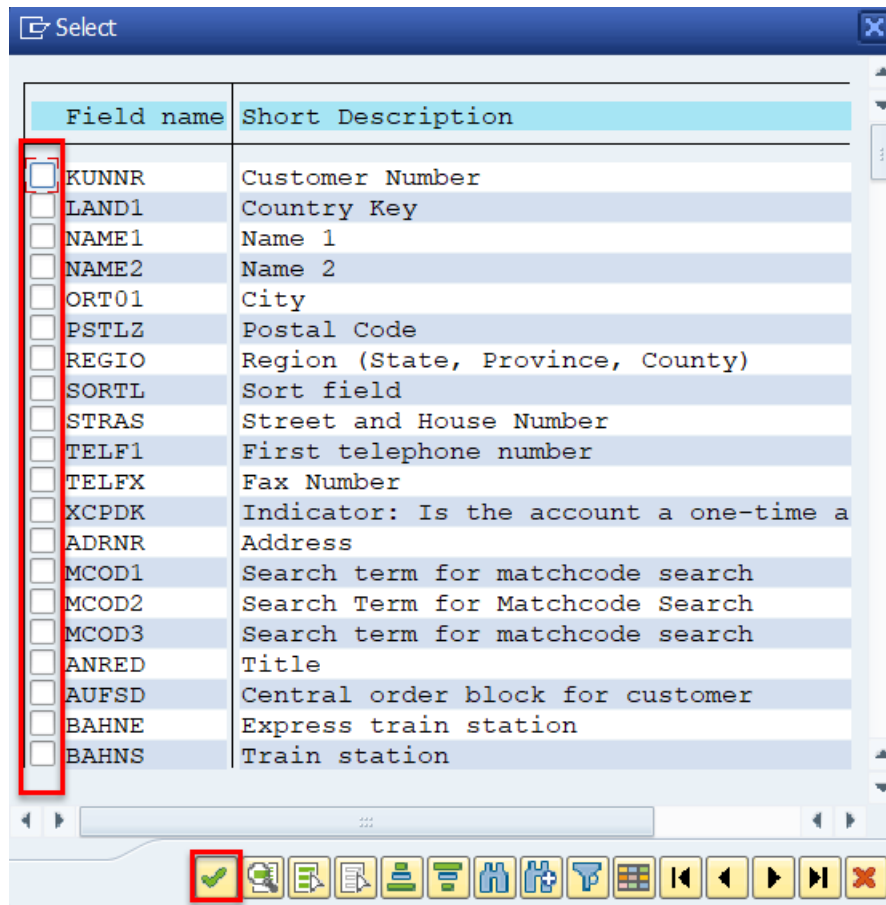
Select

| Field name | Short Description |
|---|---|
| KUNNR | Customer Number |
| LAND1 | Country Key |
| NAME1 | Name 1 |
| NAME2 | Name 2 |
| ORT01 | City |
| PSTLZ | Postal Code |
| REGIO | Region (State, Province, County) |
| SORTL | Sort field |
| STRAS | Street and House Number |
| TELF1 | First telephone number |
| TELFX | Fax Number |
| XCPDK | Indicator: Is the account a one-time a |
| ADRNR | Address |
| MCOD1 | Search term for matchcode search |
| MCOD2 | Search Term for Matchcode Search |
| MCOD3 | Search term for matchcode search |
| ANRED | Title |
| AUFSD | Central order block for customer |
| BAHNE | Express train station |
| BAHNS | Train station |